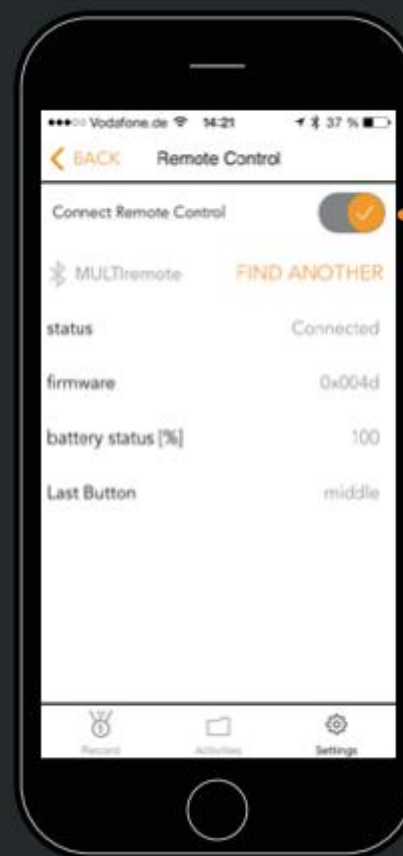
●●●○○ Vodafone.de 14:21 37 %

BACK Remote Control

Connect Remote Control

MULTIremote FIND ANOTHER

status Connected

firmware 0x004d

battery status [%] 100

Last Button middle

Record Activities Settings